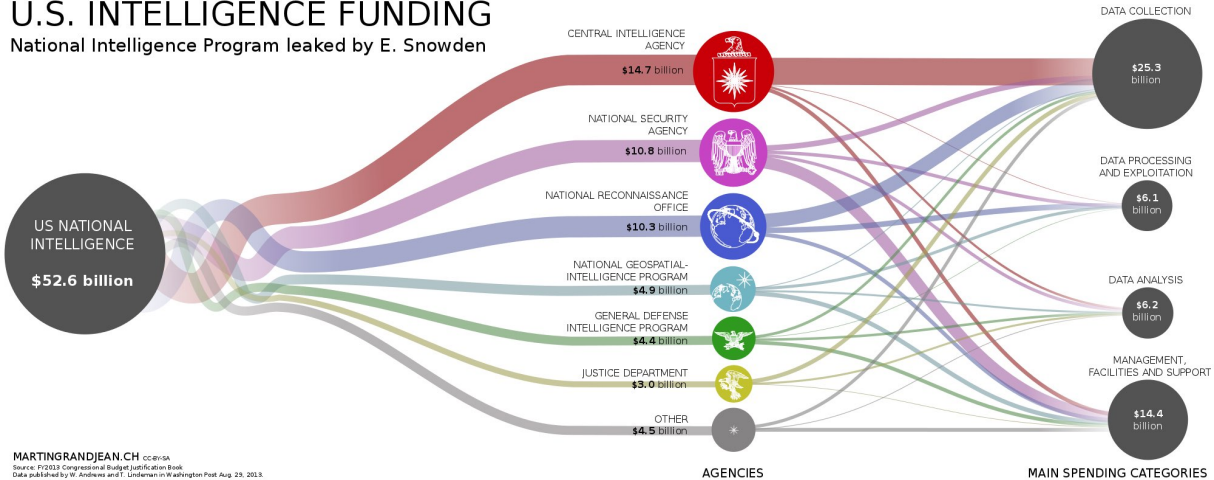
U.S. INTELLIGENCE FUNDING
National Intelligence Program leaked by E. Snowden

US NATIONAL INTELLIGENCE
$52.6 billion

CENTRAL INTELLIGENCE AGENCY
$14.7 billion

NATIONAL SECURITY AGENCY
$10.8 billion

NATIONAL RECONNAISSANCE OFFICE
$10.3 billion

NATIONAL GEOSPATIAL-INTELLIGENCE PROGRAM
$4.9 billion

GENERAL DEFENSE INTELLIGENCE PROGRAM
$4.4 billion

JUSTICE DEPARTMENT
$3.0 billion

OTHER
$4.5 billion

DATA COLLECTION
$25.3 billion

DATA PROCESSING AND EXPLOITATION
$6.1 billion

DATA ANALYSIS
$6.2 billion

MANAGEMENT, FACILITIES AND SUPPORT
$14.4 billion

MARTINGRANDJEAN.CH CC-BY-SA
Source: FY2013 Congressional Budget Justification Book
Data published by W. Andrews and T. Lindeman in Washington Post Aug. 29, 2013.

AGENCIES

MAIN SPENDING CATEGORIES